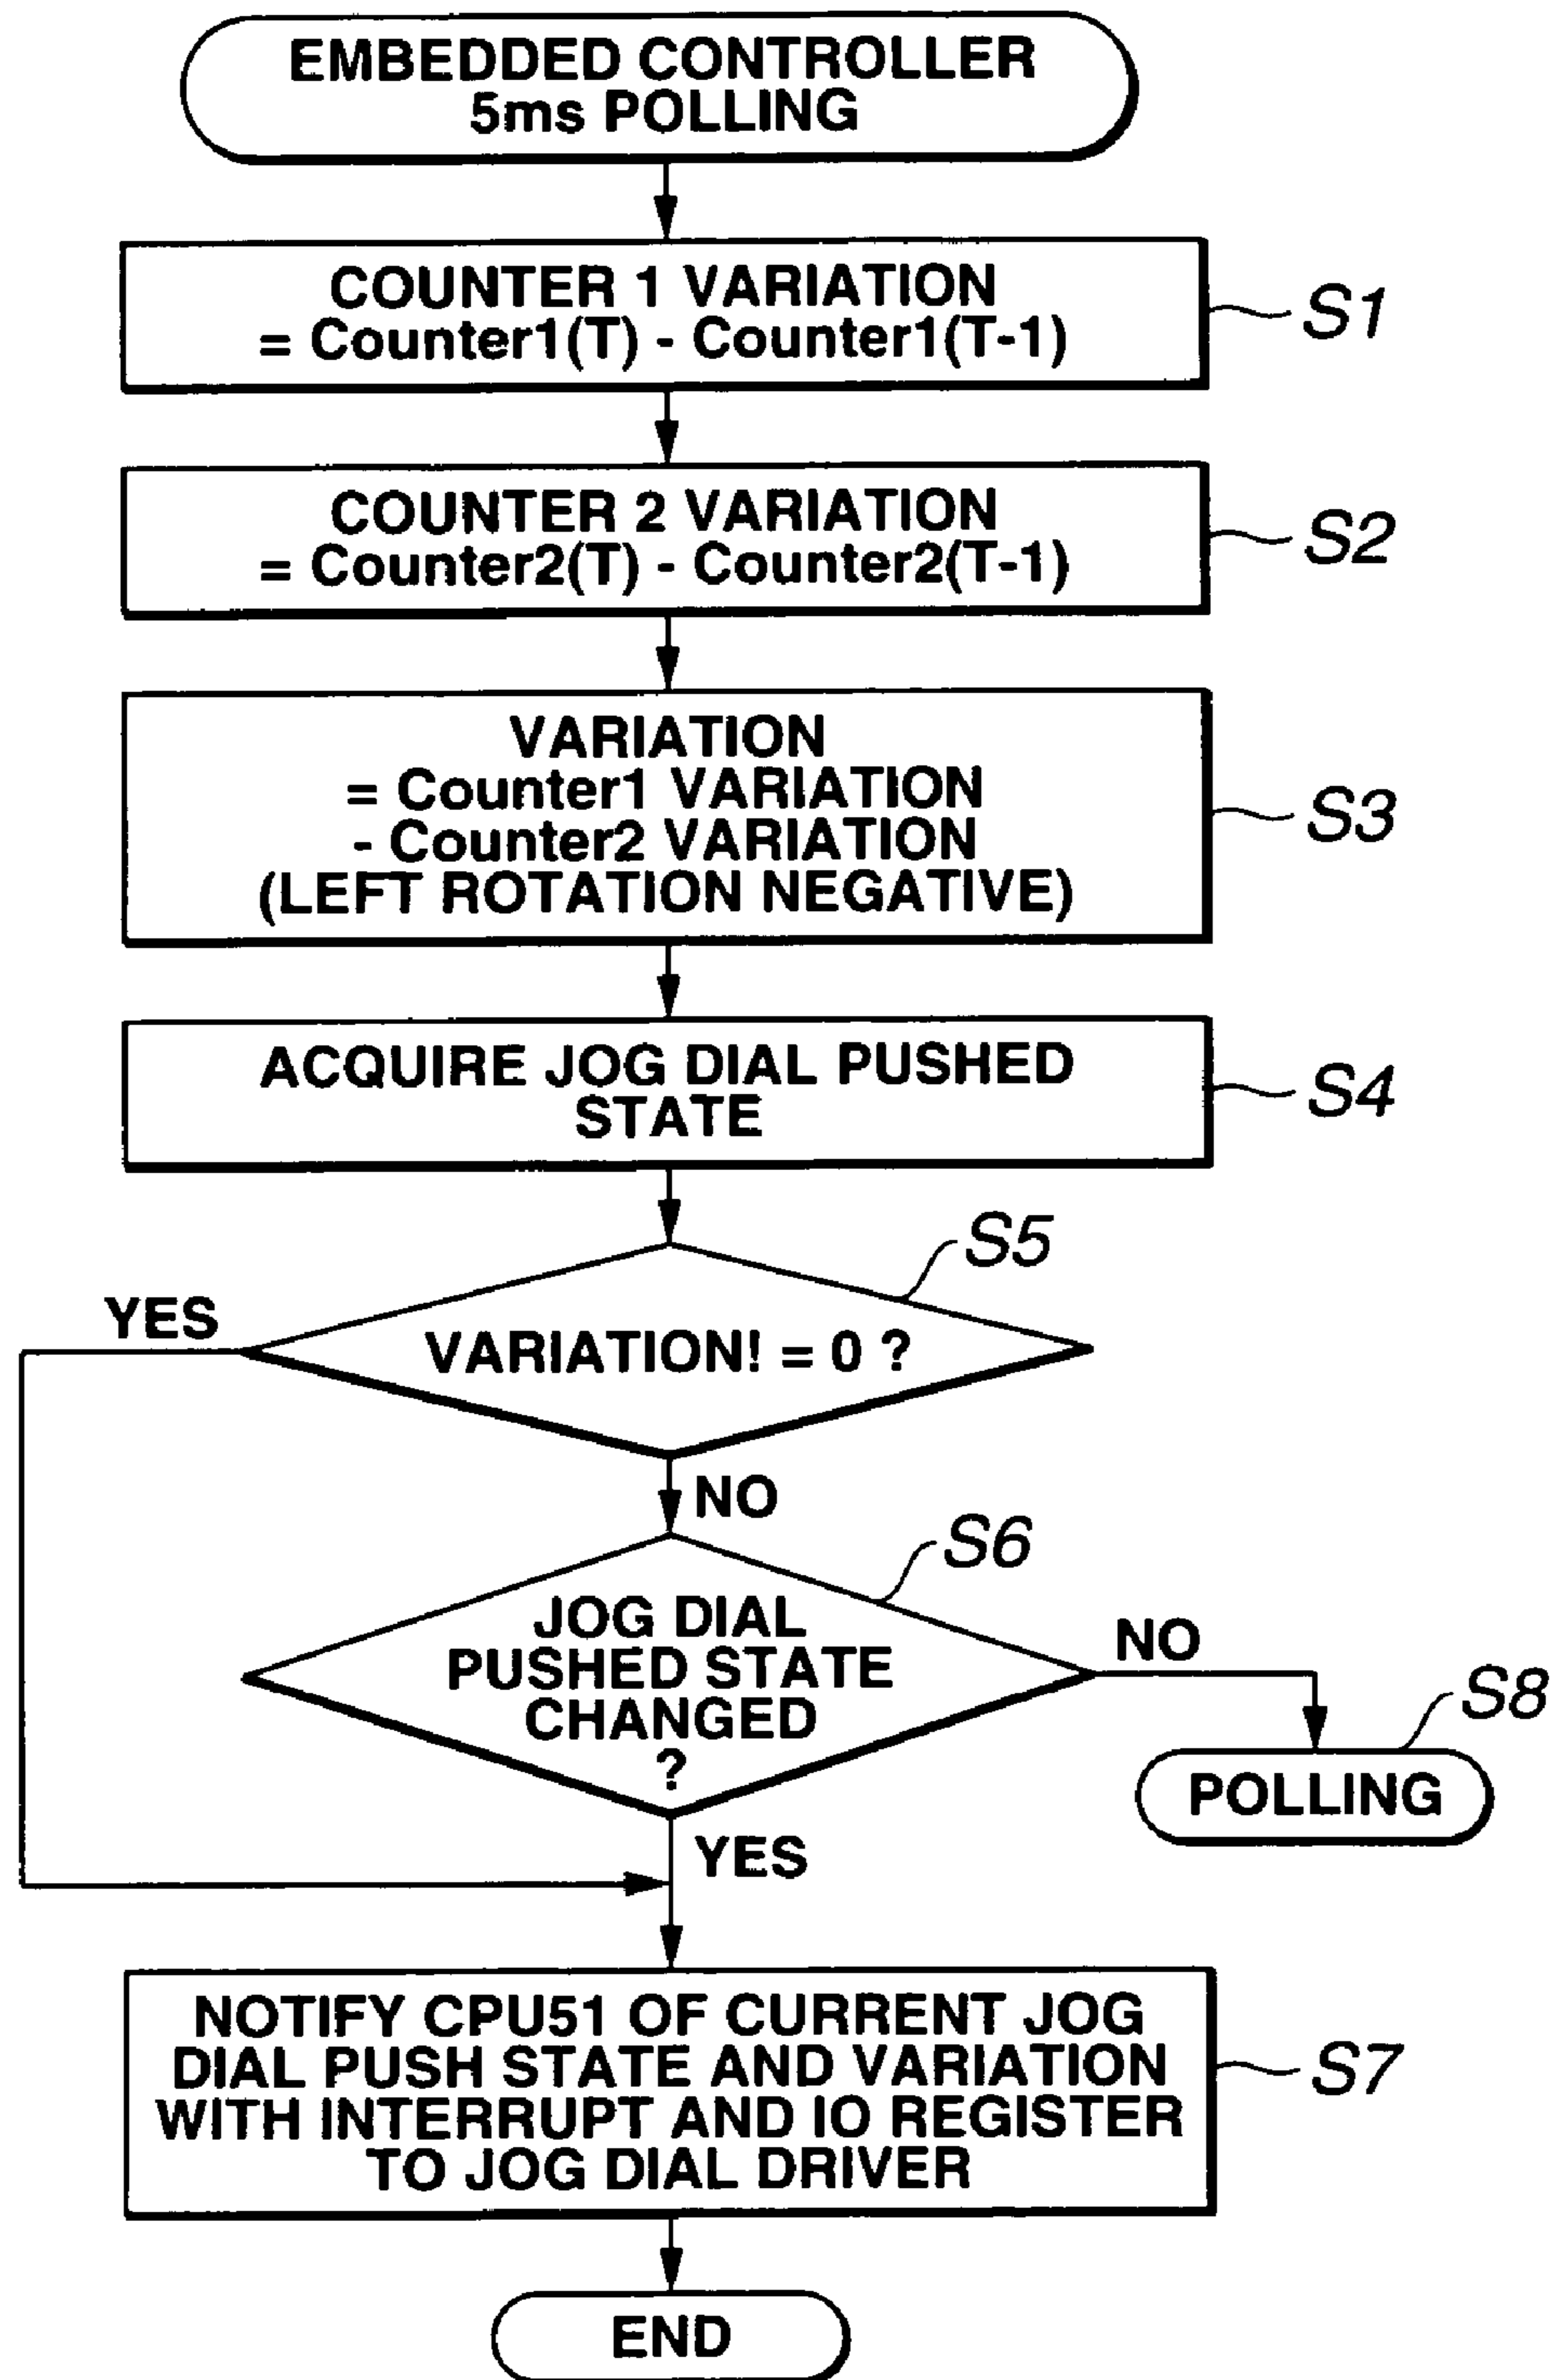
EMBEDDED CONTROLLER
5ms POLLING

COUNTER 1 VARIATION
= Counter1(T) - Counter1(T-1)

S1

COUNTER 2 VARIATION
= Counter2(T) - Counter2(T-1)

S2

VARIATION
= Counter1 VARIATION
- Counter2 VARIATION
(LEFT ROTATION NEGATIVE)

S3

ACQUIRE JOG DIAL PUSHED STATE

S4

S5

YES

VARIATION! = 0 ?

NO

S6

JOG DIAL PUSHED STATE CHANGED ?

NO

S8

POLLING

YES

NOTIFY CPU51 OF CURRENT JOG DIAL PUSH STATE AND VARIATION WITH INTERRUPT AND IO REGISTER TO JOG DIAL DRIVER

S7

END